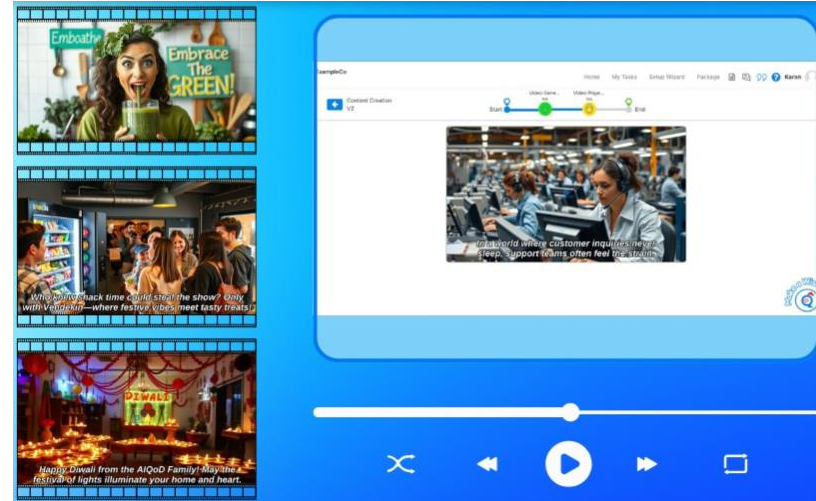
Embrace
Embrace The GREEN!

Who knew snack time could steal the show? Only with Vendekin—where festive vibes meet tasty treats!

DIWALI

Happy Diwali from the AIQoD Family! May the festival of lights illuminate your home and heart.

ExampleCo

Home My Tasks Setup Wizard Package Karan

Content Creation V2

Start Video Gene... Video Player... End

In a world where customer inquiries never sleep, support teams often feel the strain.